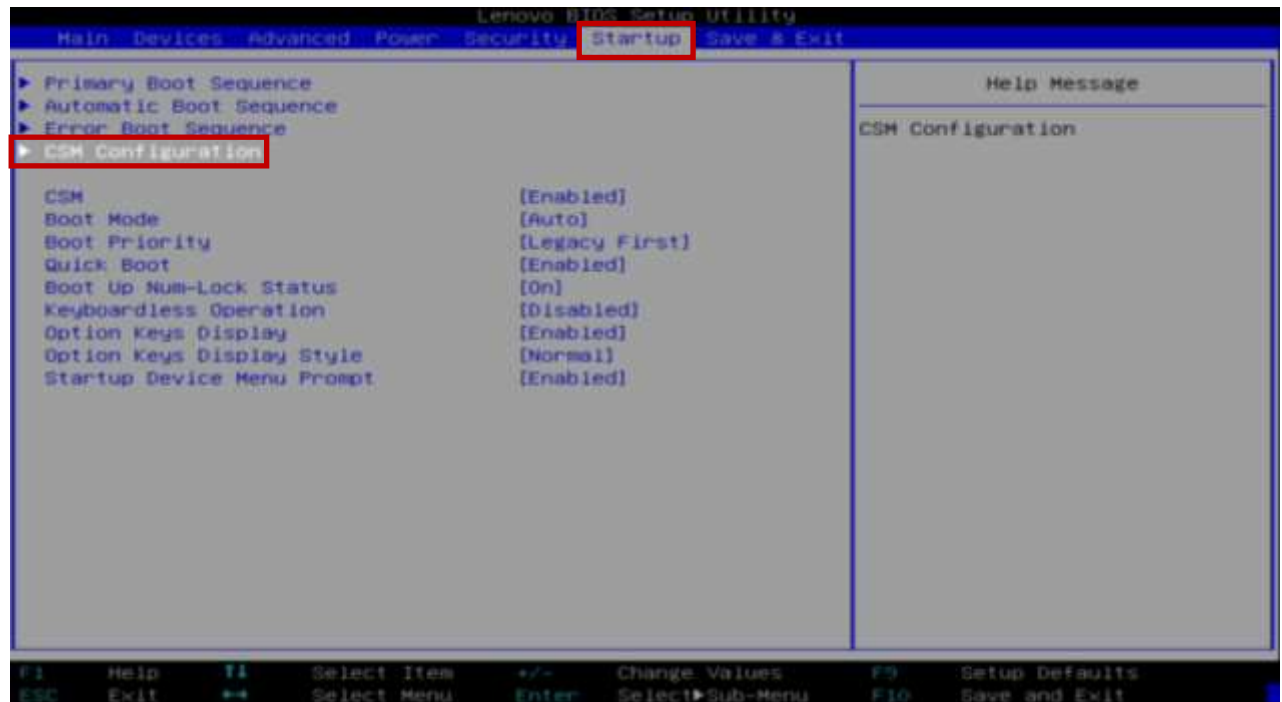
Lenovo BIOS Setup Utility

Main Devices Advanced Power Security Startup Save & Exit

▶ Primary Boot Sequence
▶ Automatic Boot Sequence
▶ Error Boot Sequence
▶ CSM Configuration

| | |
|---|---|
| CSM | [Enabled] |
| Boot Mode | [Auto] |
| Boot Priority | [Legacy First] |
| Quick Boot | [Enabled] |
| Boot Up Num-Lock Status | [On] |
| Keyboardless Operation | [Disabled] |
| Option Keys Display | [Enabled] |
| Option Keys Display Style | [Normal] |
| Startup Device Menu Prompt | [Enabled] |

Help Message

CSM Configuration

F1 Help ↑↓ Select Item +/- Change Values F9 Setup Defaults
ESC Exit ↔ Select Menu Enter Select▶Sub-Menu F10 Save and Exit